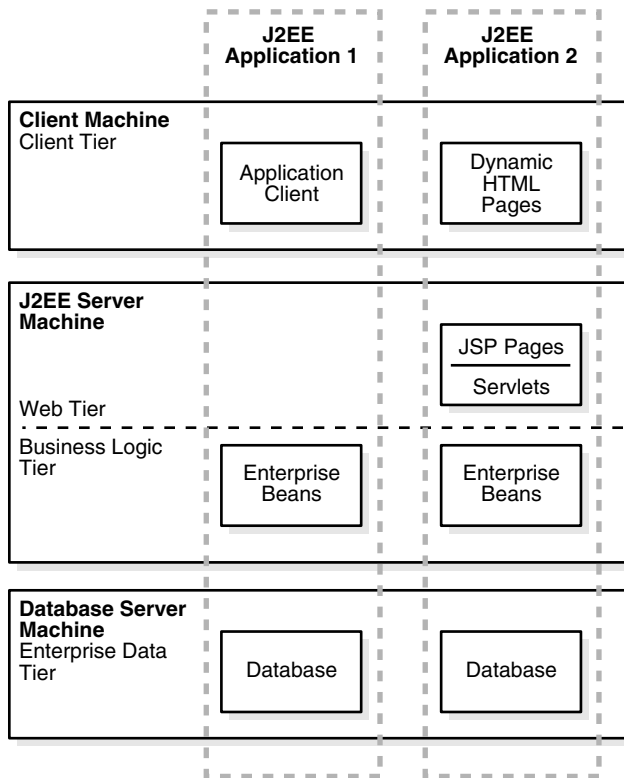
J2EE Application 1

J2EE Application 2

Client Machine
Client Tier

Application Client

Dynamic HTML Pages

J2EE Server Machine

JSP Pages

Servlets

Web Tier

Business Logic Tier

Enterprise Beans

Enterprise Beans

Database Server Machine
Enterprise Data Tier

Database

Database